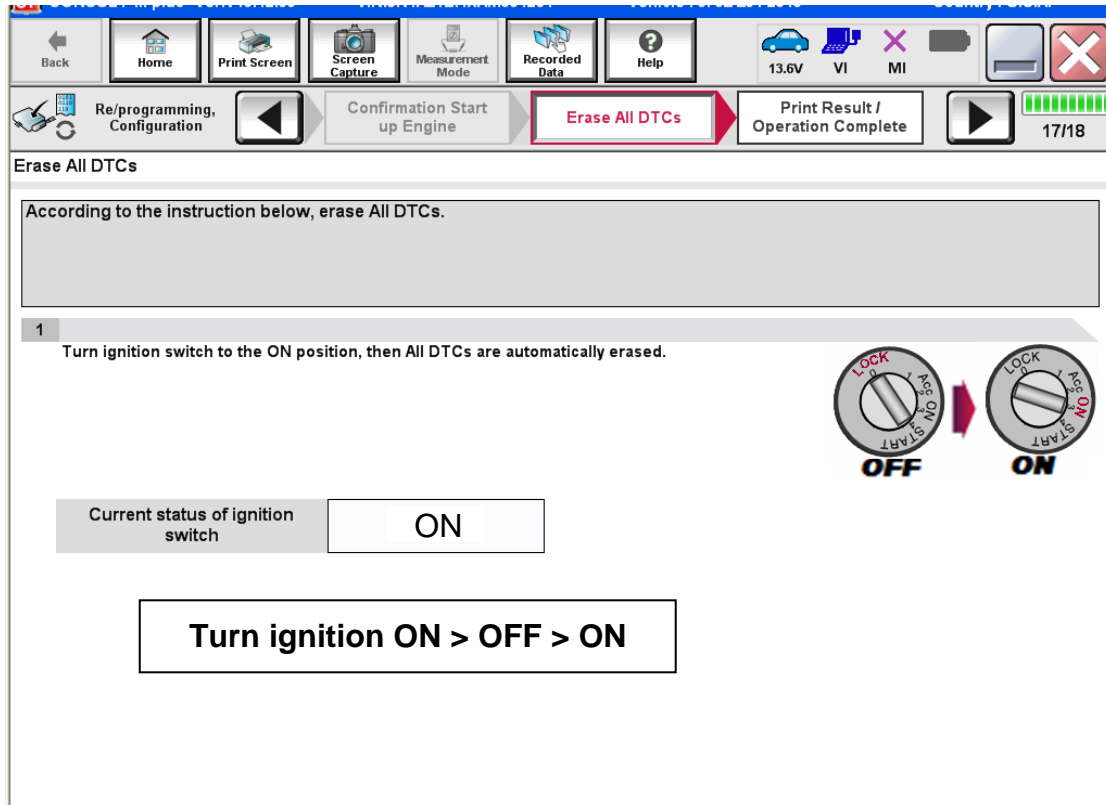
Back
Home
Print Screen
Screen Capture
Measurement Mode
Recorded Data
Help
13.6V
VI
MI

Re/programming, Configuration
Confirmation Start up Engine
Erase All DTCs
Print Result / Operation Complete
17/18

Erase All DTCs

According to the instruction below, erase All DTCs.

1
Turn ignition switch to the ON position, then All DTCs are automatically erased.

LOCK
Acc
ON
START
OFF
LOCK
Acc
ON
START
ON

Current status of ignition switch
ON

Turn ignition ON > OFF > ON